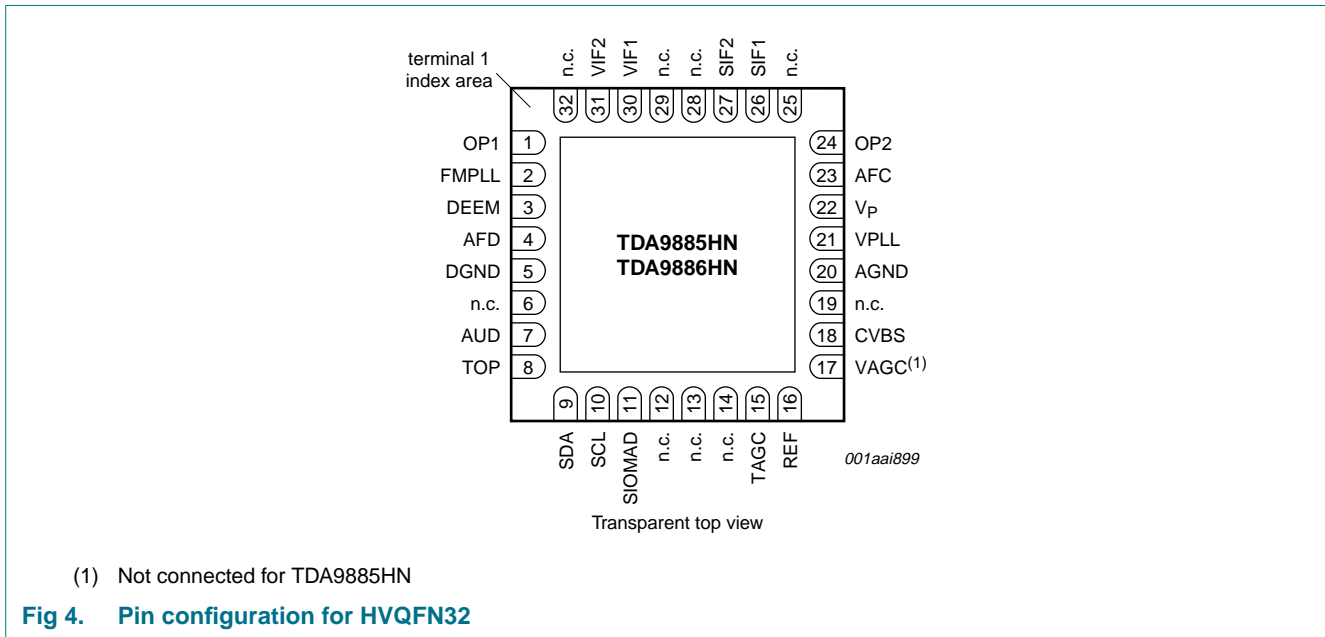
terminal 1 index area

n.c. VIF2 VIF1 n.c. n.c. SIF2 SIF1 n.c.

32 31 30 29 28 27 26 25

OP1 1
FMPLL 2
DEEM 3
AFD 4
DGND 5
n.c. 6
AUD 7
TOP 8

24 OP2
23 AFC
22 $V_P$
21 VPLL
20 AGND
19 n.c.
18 CVBS
17 VAGC$^{(1)}$

TDA9885HN
TDA9886HN

9 10 11 12 13 14 15 16

SDA SCL SIOMAD n.c. n.c. n.c. TAGC REF

001aai899

Transparent top view

(1) Not connected for TDA9885HN

Fig 4. Pin configuration for HVQFN32